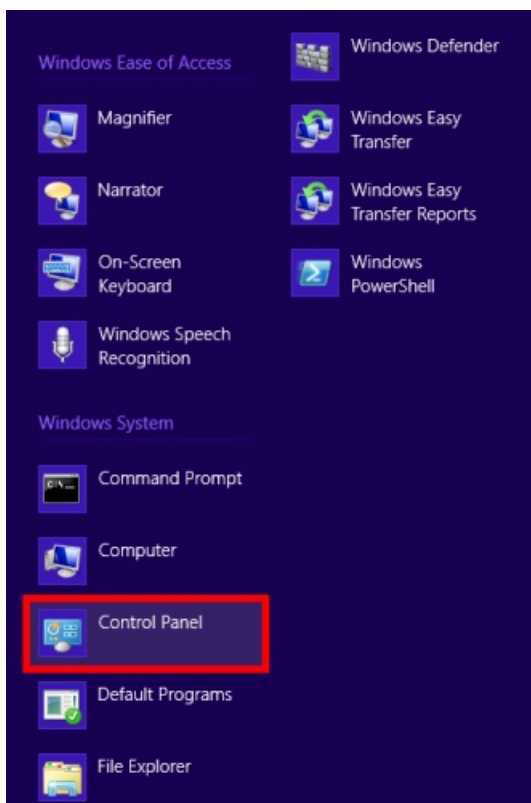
Windows Ease of Access

Magnifier

Narrator

On-Screen Keyboard

Windows Speech Recognition

Windows System

Command Prompt

Computer

Control Panel

Default Programs

File Explorer

Windows Defender

Windows Easy Transfer

Windows Easy Transfer Reports

Windows PowerShell